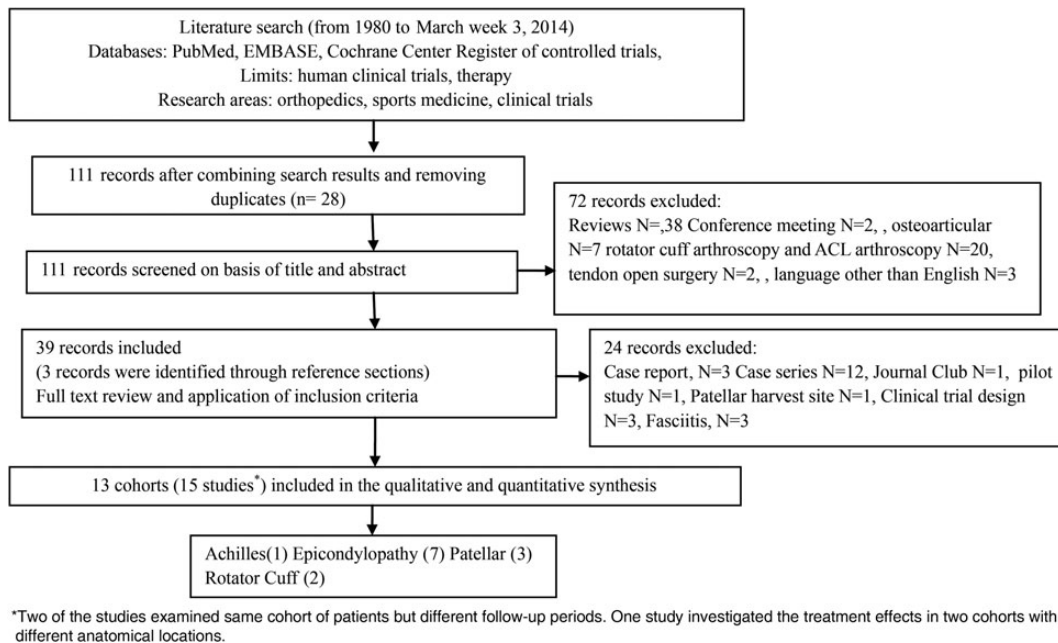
Literature search (from 1980 to March week 3, 2014)
Databases: PubMed, EMBASE, Cochrane Center Register of controlled trials,
Limits: human clinical trials, therapy
Research areas: orthopedics, sports medicine, clinical trials

111 records after combining search results and removing duplicates (n= 28)

72 records excluded:
Reviews N=,38 Conference meeting N=2, , osteoarticular N=7 rotator cuff arthroscopy and ACL arthroscopy N=20, tendon open surgery N=2, , language other than English N=3

111 records screened on basis of title and abstract

39 records included
(3 records were identified through reference sections)
Full text review and application of inclusion criteria

24 records excluded:
Case report, N=3 Case series N=12, Journal Club N=1, pilot study N=1, Patellar harvest site N=1, Clinical trial design N=3, Fasciitis, N=3

13 cohorts (15 studies$^*$) included in the qualitative and quantitative synthesis

Achilles(1) Epicondylopathy (7) Patellar (3)
Rotator Cuff (2)

*Two of the studies examined same cohort of patients but different follow-up periods. One study investigated the treatment effects in two cohorts with different anatomical locations.